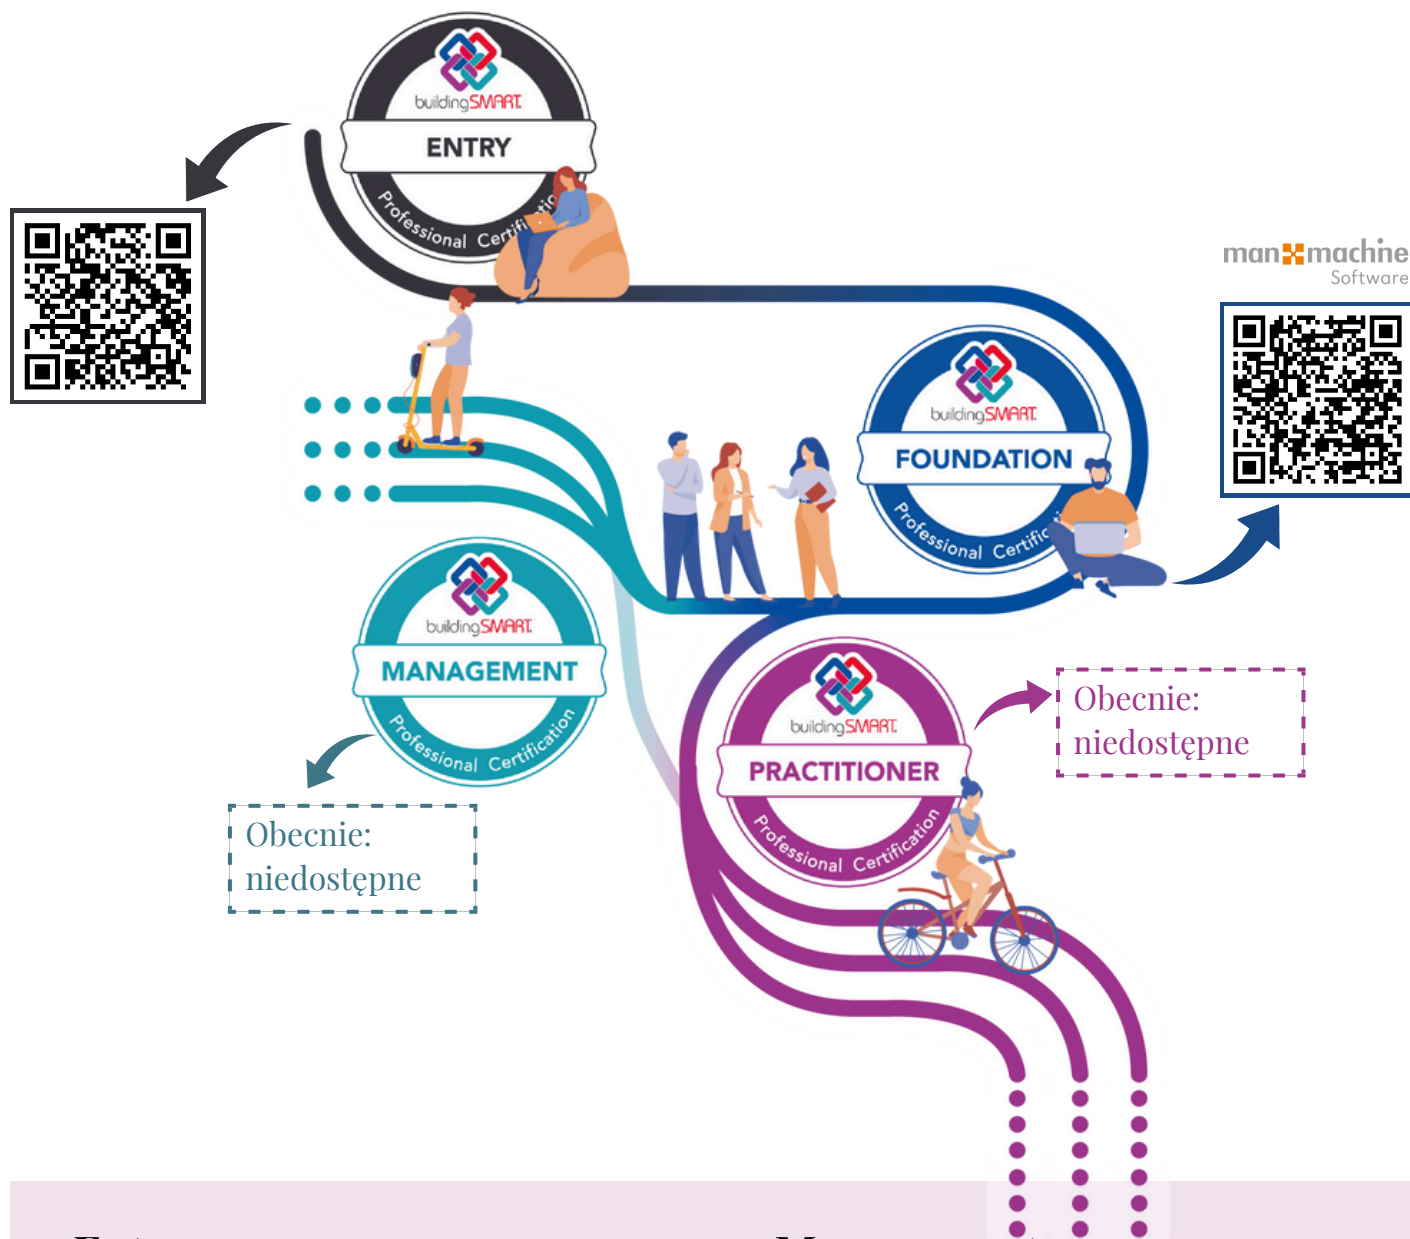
buildingSMART
ENTRY
Professional Certification

man machine
Software

buildingSMART
FOUNDATION
Professional Certification

buildingSMART
MANAGEMENT
Professional Certification

Obecnie: niedostępne

buildingSMART
PRACTITIONER
Professional Certification

Obecnie: niedostępne

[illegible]